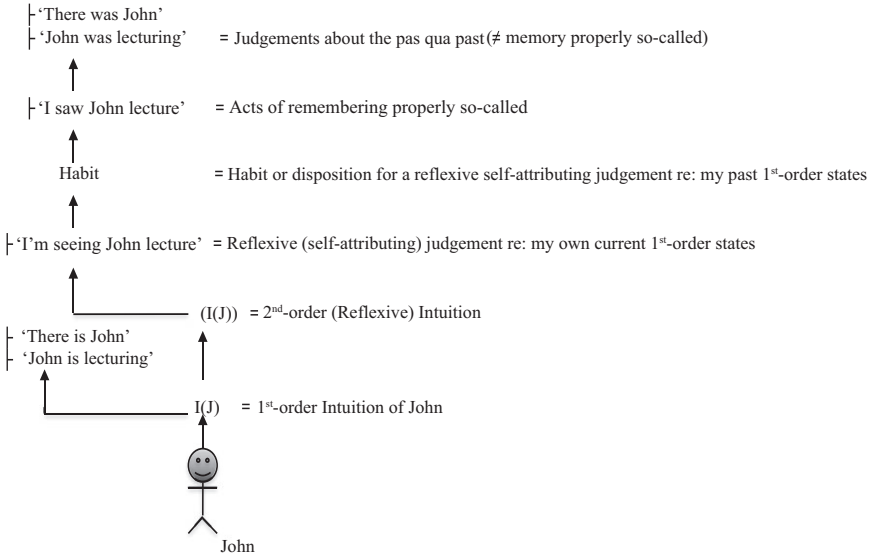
├ 'There was John'
├ 'John was lecturing' = Judgements about the pas qua past ($\neq$ memory properly so-called)

├ 'I saw John lecture' = Acts of remembering properly so-called

Habit = Habit or disposition for a reflexive self-attributing judgement re: my past 1$^{st}$-order states

├ 'I'm seeing John lecture' = Reflexive (self-attributing) judgement re: my own current 1$^{st}$-order states

(I(J)) = 2$^{nd}$-order (Reflexive) Intuition

├ 'There is John'
├ 'John is lecturing'

I(J) = 1$^{st}$-order Intuition of John

John